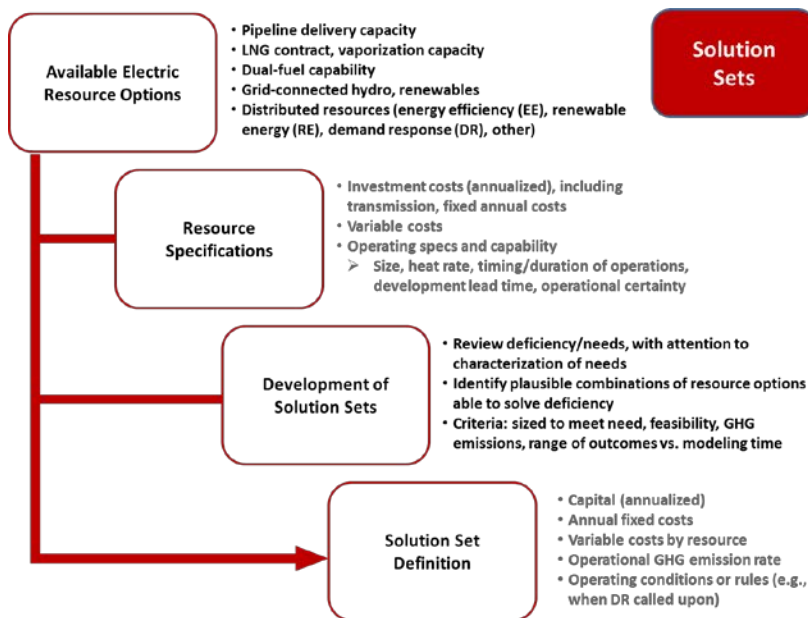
Available Electric Resource Options

• Pipeline delivery capacity
• LNG contract, vaporization capacity
• Dual-fuel capability
• Grid-connected hydro, renewables
• Distributed resources (energy efficiency (EE), renewable energy (RE), demand response (DR), other)

Solution Sets

Resource Specifications

• Investment costs (annualized), including transmission, fixed annual costs
• Variable costs
• Operating specs and capability
➢ Size, heat rate, timing/duration of operations, development lead time, operational certainty

Development of Solution Sets

• Review deficiency/needs, with attention to characterization of needs
• Identify plausible combinations of resource options able to solve deficiency
• Criteria: sized to meet need, feasibility, GHG emissions, range of outcomes vs. modeling time

Solution Set Definition

• Capital (annualized)
• Annual fixed costs
• Variable costs by resource
• Operational GHG emission rate
• Operating conditions or rules (e.g., when DR called upon)